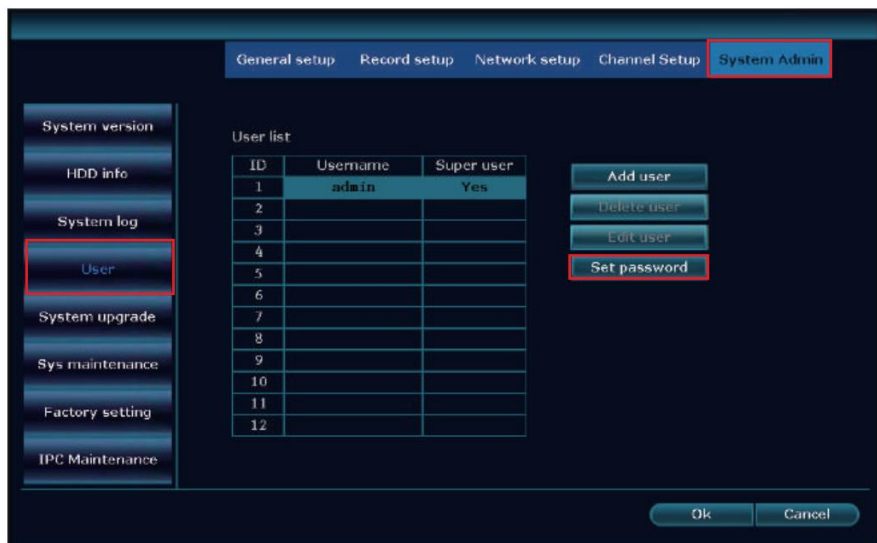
General setup Record setup Network setup Channel Setup System Admin

System version

HDD info

System log

User

System upgrade

Sys maintenance

Factory setting

IPC Maintenance

User list

| ID | Username | Super user |
|---|---|---|
| 1 | admin | Yes |
| 2 | | |
| 3 | | |
| 4 | | |
| 5 | | |
| 6 | | |
| 7 | | |
| 8 | | |
| 9 | | |
| 10 | | |
| 11 | | |
| 12 | | |

Add user

Delete user

Edit user

Set password

Ok Cancel